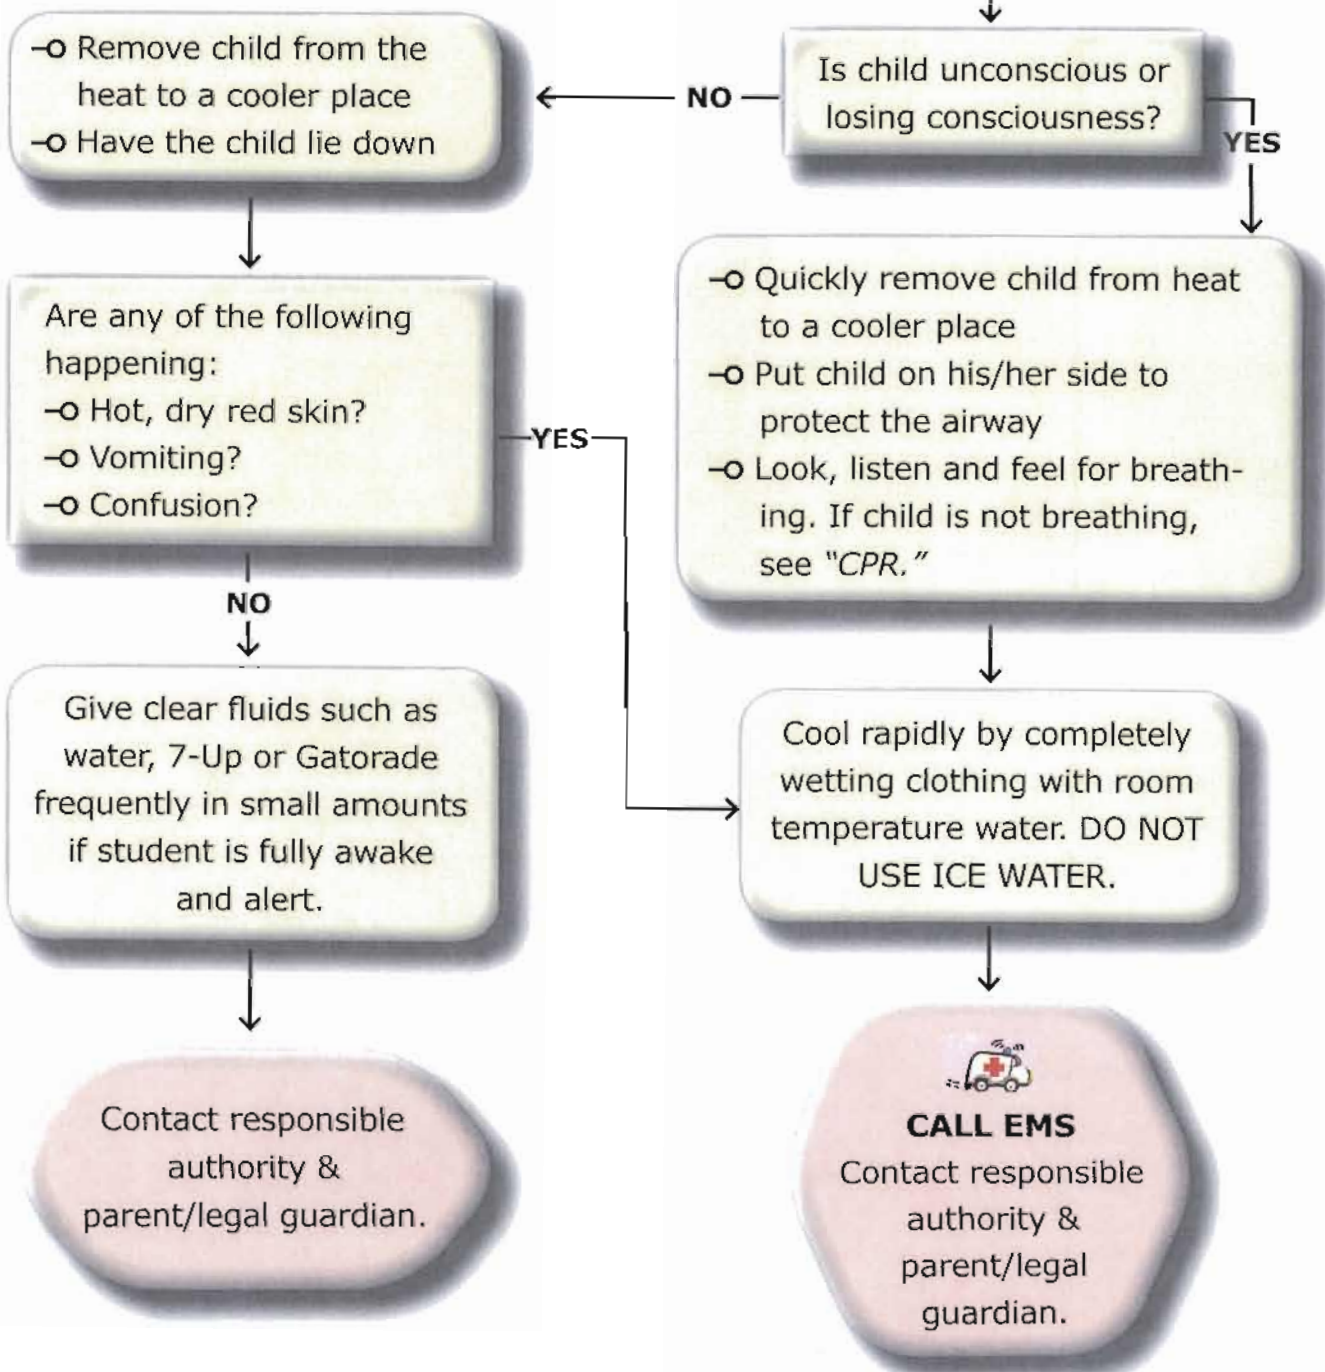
Is child unconscious or losing consciousness?

NO

YES

-o Remove child from the heat to a cooler place
-o Have the child lie down

Are any of the following happening:
-o Hot, dry red skin?
-o Vomiting?
-o Confusion?

YES

NO

Give clear fluids such as water, 7-Up or Gatorade frequently in small amounts if student is fully awake and alert.

Contact responsible authority & parent/legal guardian.

-o Quickly remove child from heat to a cooler place
-o Put child on his/her side to protect the airway
-o Look, listen and feel for breathing. If child is not breathing, see "CPR."

Cool rapidly by completely wetting clothing with room temperature water. DO NOT USE ICE WATER.

CALL EMS
Contact responsible authority & parent/legal guardian.